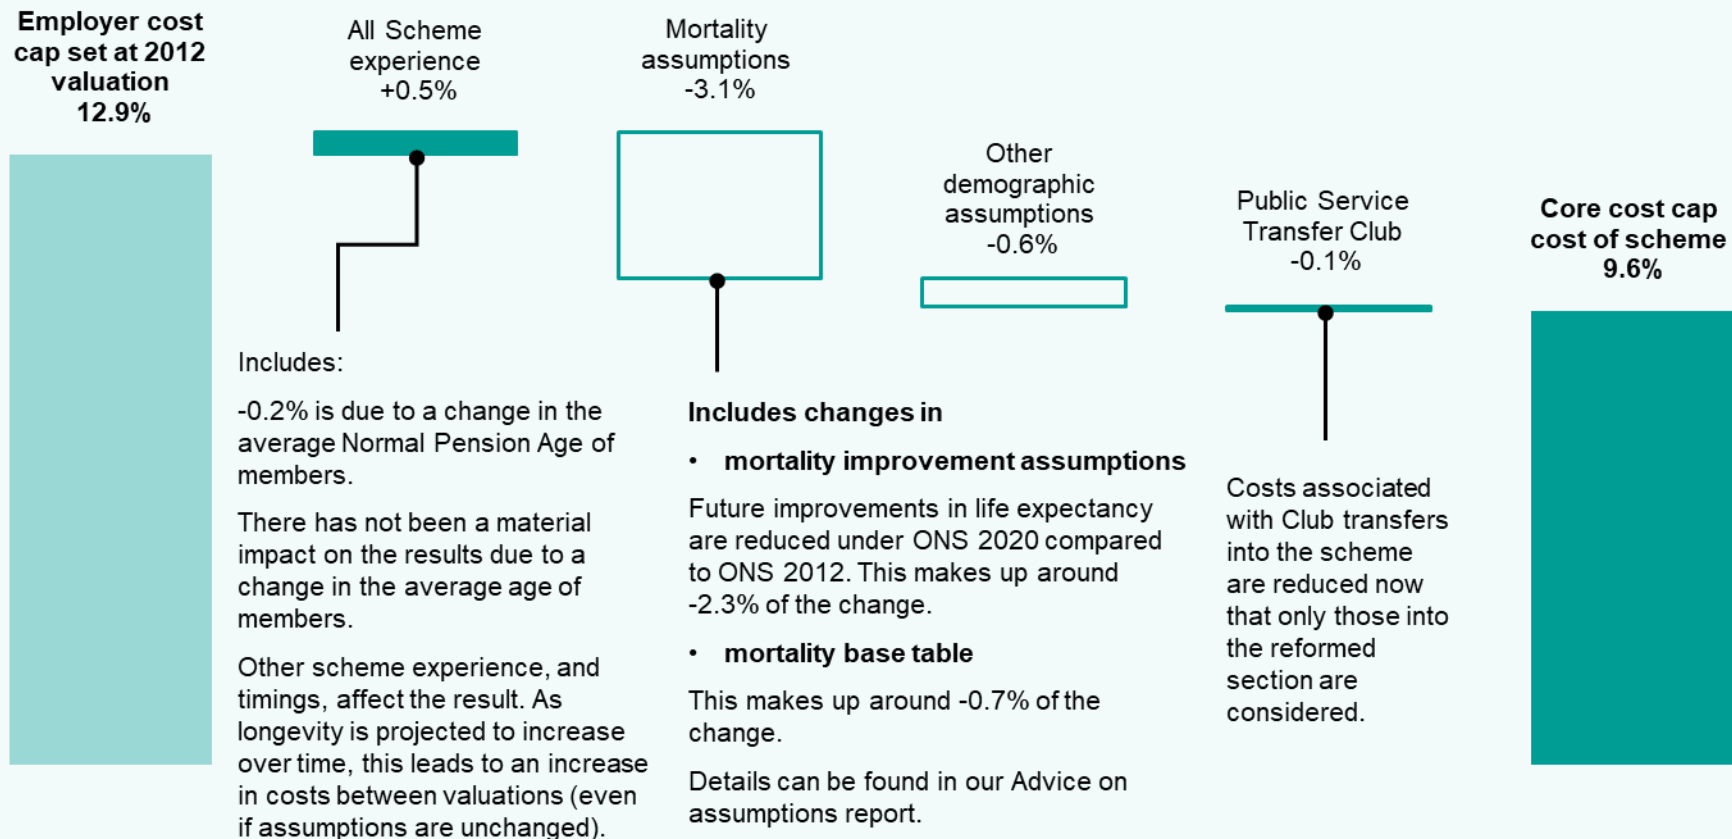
Employer cost cap set at 2012 valuation 12.9%

All Scheme experience +0.5%

Mortality assumptions -3.1%

Other demographic assumptions -0.6%

Public Service Transfer Club -0.1%

Core cost cap cost of scheme 9.6%

Includes:

-0.2% is due to a change in the average Normal Pension Age of members.

There has not been a material impact on the results due to a change in the average age of members.

Other scheme experience, and timings, affect the result. As longevity is projected to increase over time, this leads to an increase in costs between valuations (even if assumptions are unchanged).

Includes changes in

• mortality improvement assumptions

Future improvements in life expectancy are reduced under ONS 2020 compared to ONS 2012. This makes up around -2.3% of the change.

• mortality base table

This makes up around -0.7% of the change.

Details can be found in our Advice on assumptions report.

Costs associated with Club transfers into the scheme are reduced now that only those into the reformed section are considered.